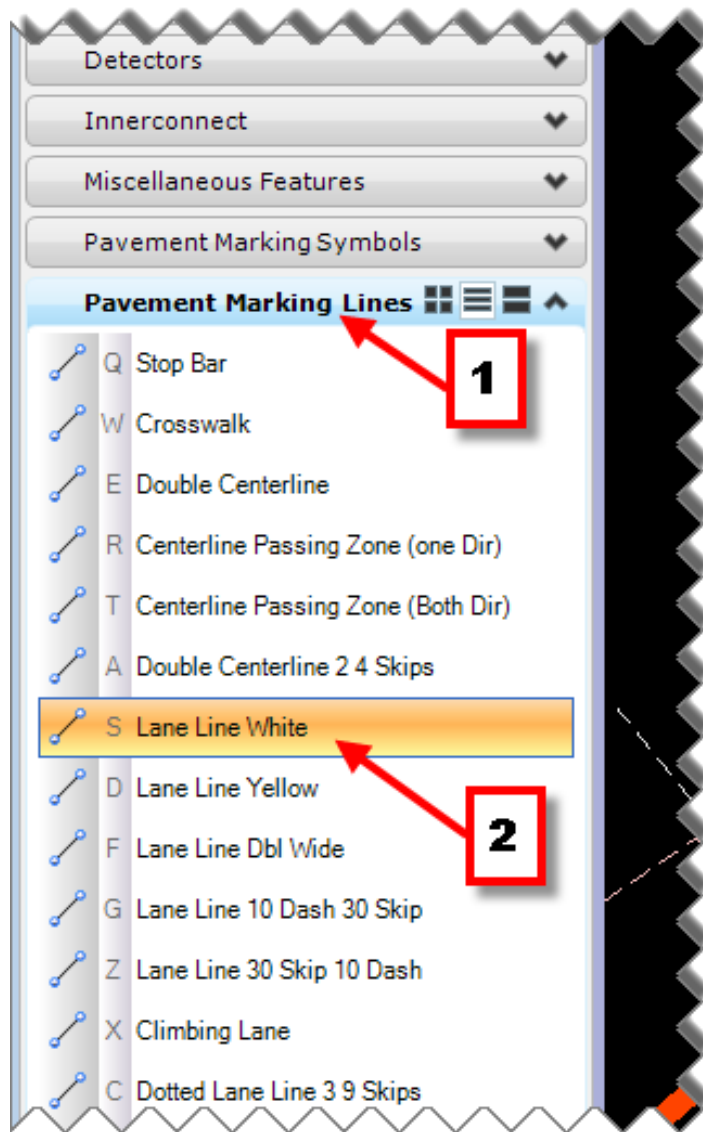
Detectors

Innerconnect

Miscellaneous Features

Pavement Marking Symbols

Pavement Marking Lines

1

Q Stop Bar

W Crosswalk

E Double Centerline

R Centerline Passing Zone (one Dir)

T Centerline Passing Zone (Both Dir)

A Double Centerline 2 4 Skips

S Lane Line White

2

D Lane Line Yellow

F Lane Line Dbl Wide

G Lane Line 10 Dash 30 Skip

Z Lane Line 30 Skip 10 Dash

X Climbing Lane

C Dotted Lane Line 3 9 Skips